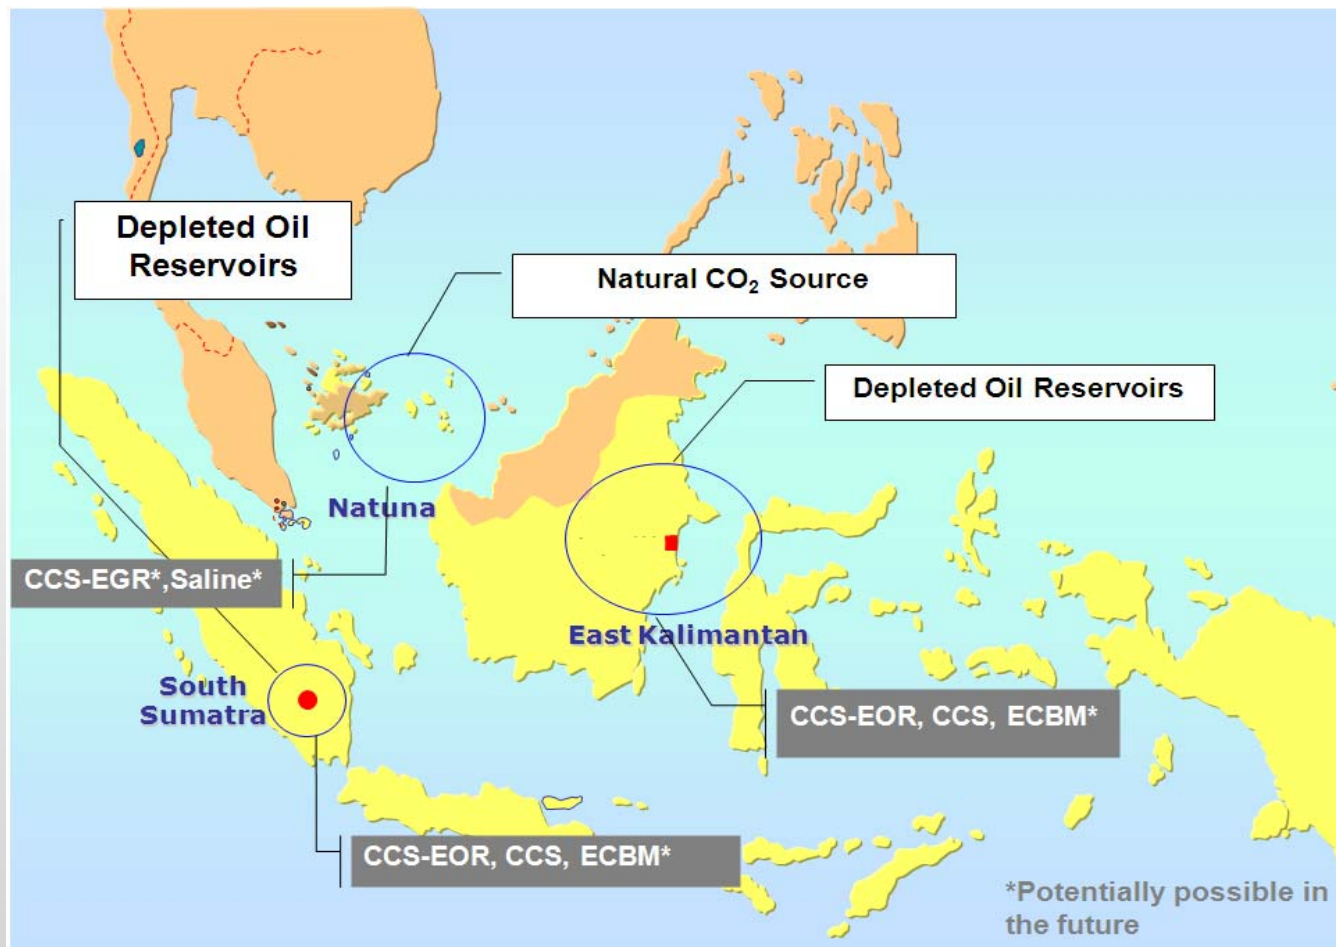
Depleted Oil Reservoirs

Natural $CO_2$ Source

Depleted Oil Reservoirs

Natuna

CCS-EGR*,Saline*

East Kalimantan

South Sumatra

CCS-EOR, CCS, ECBM*

CCS-EOR, CCS, ECBM*

*Potentially possible in the future